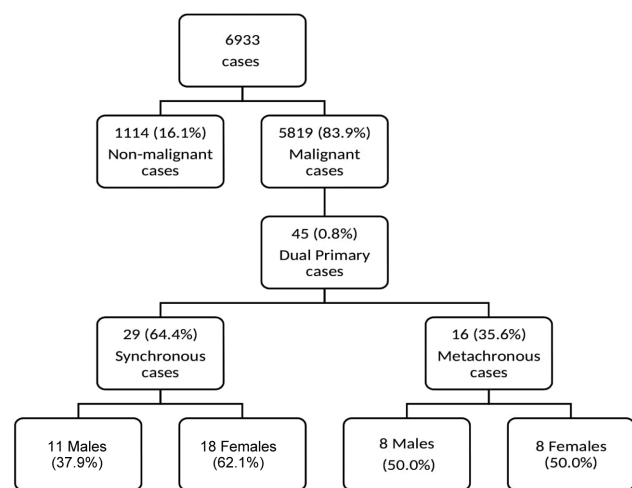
6933
cases

1114 (16.1%)
Non-malignant
cases

5819 (83.9%)
Malignant
cases

45 (0.8%)
Dual Primary
cases

29 (64.4%)
Synchronous
cases

16 (35.6%)
Metachronous
cases

11 Males
(37.9%)

18 Females
(62.1%)

8 Males
(50.0%)

8 Females
(50.0%)